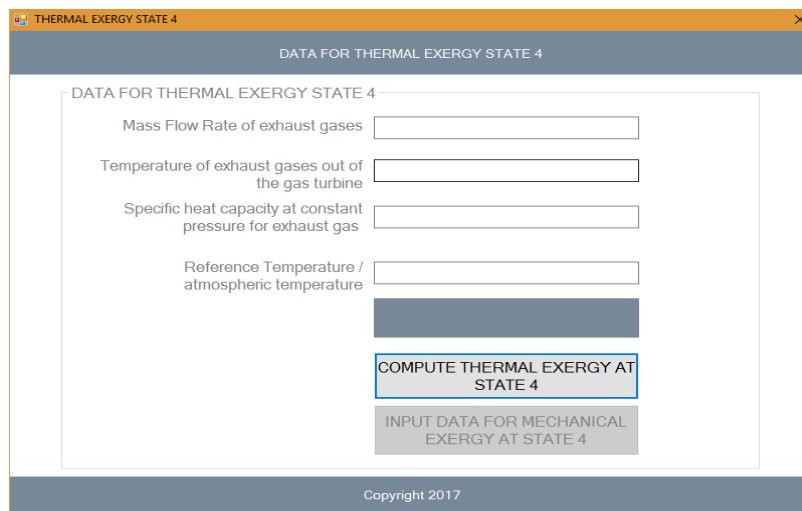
THERMAL EXERGY STATE 4

DATA FOR THERMAL EXERGY STATE 4

DATA FOR THERMAL EXERGY STATE 4

Mass Flow Rate of exhaust gases

Temperature of exhaust gases out of the gas turbine

Specific heat capacity at constant pressure for exhaust gas

Reference Temperature / atmospheric temperature

COMPUTE THERMAL EXERGY AT STATE 4

INPUT DATA FOR MECHANICAL EXERGY AT STATE 4

Copyright 2017